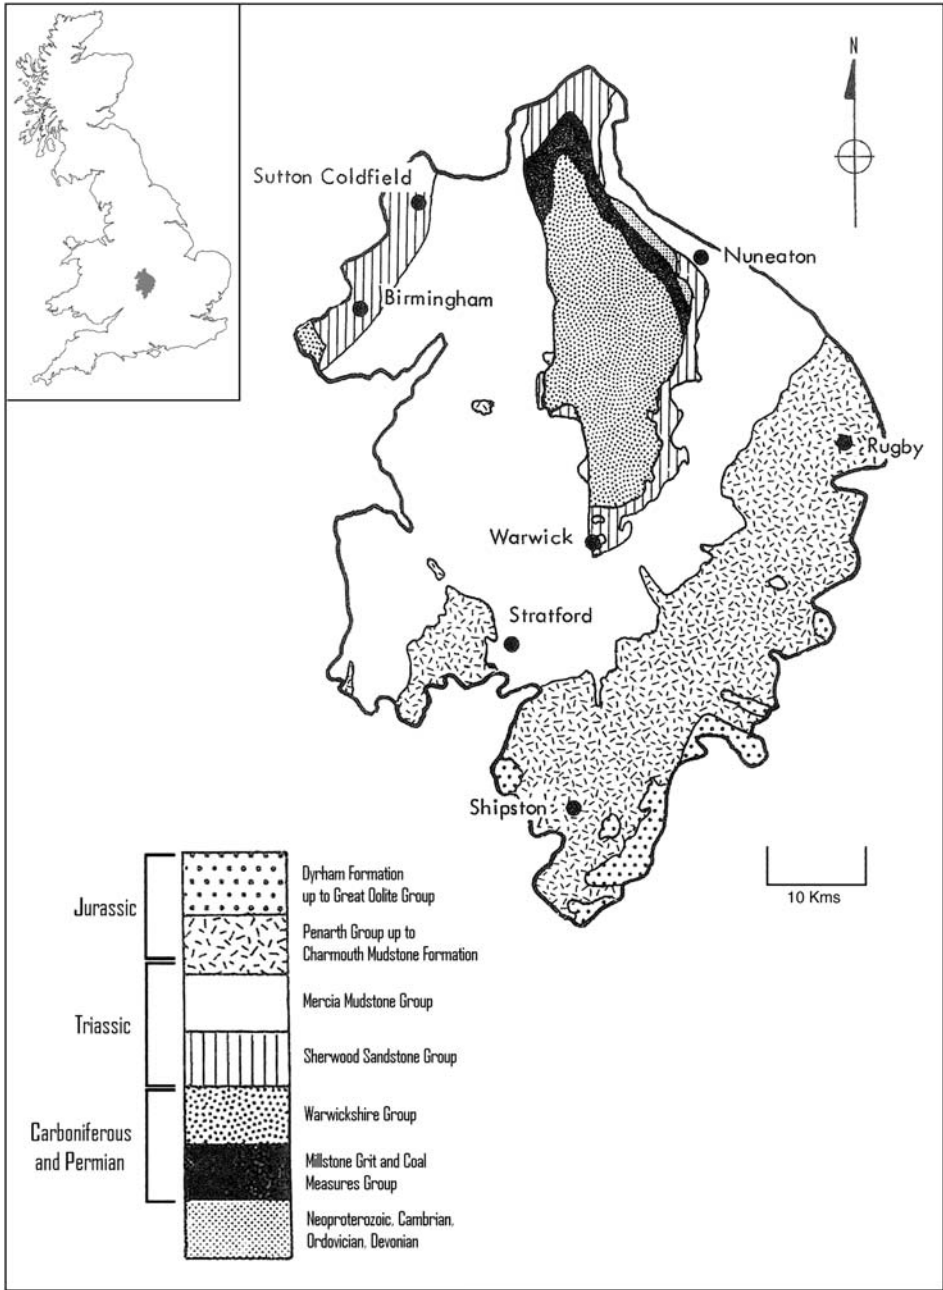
N

Sutton Coldfield

Nuneaton

Birmingham

Rugby

Warwick

Stratford

Shipston

10 Kms

Jurassic

Dyrham Formation up to Great Oolite Group

Penarth Group up to Charmouth Mudstone Formation

Triassic

Mercia Mudstone Group

Sherwood Sandstone Group

Carboniferous and Permian

Warwickshire Group

Millstone Grit and Coal Measures Group

Neoproterozoic, Cambrian, Ordovician, Devonian